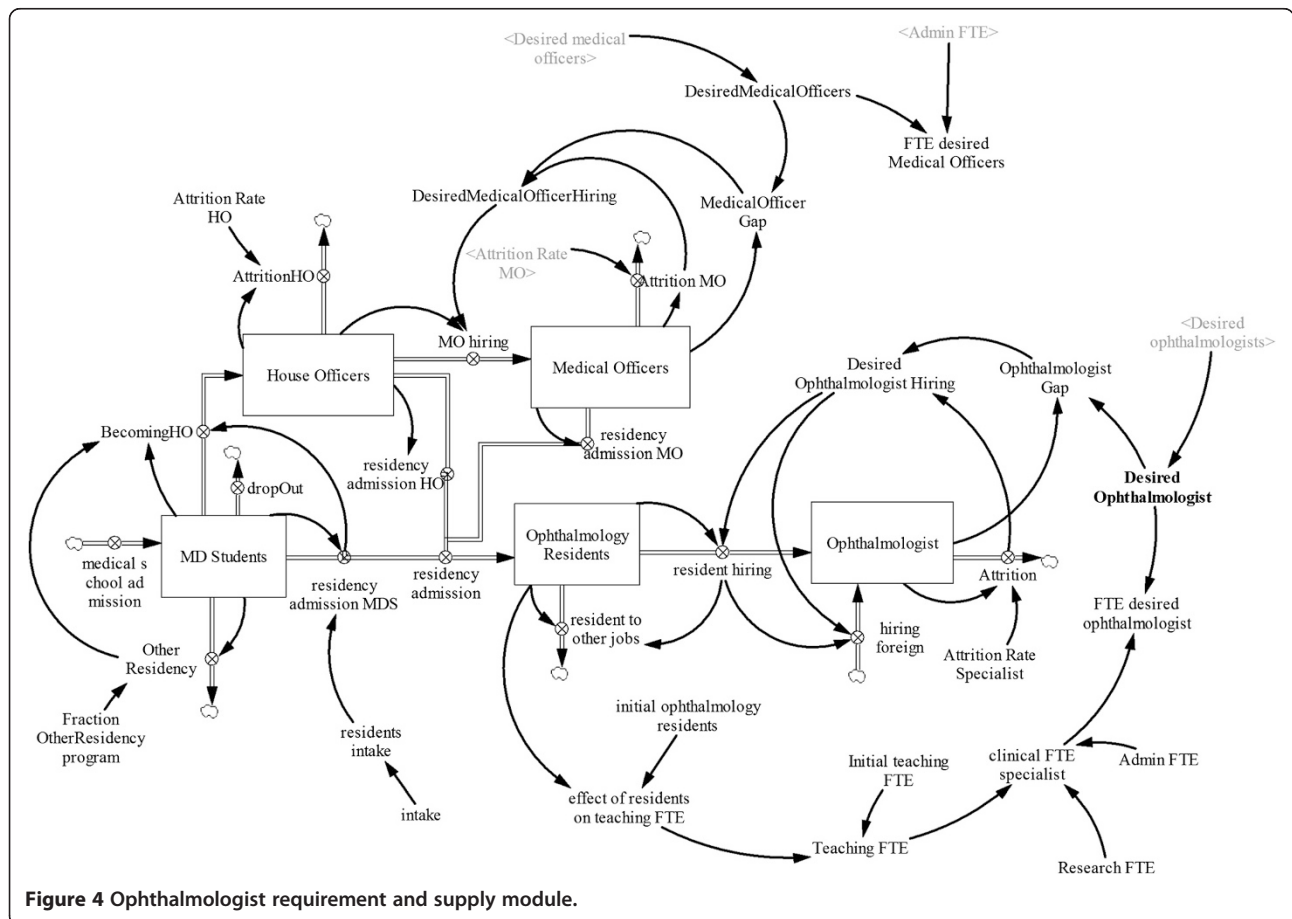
<Desired medical officers>

<Admin FTE>

DesiredMedicalOfficers

FTE desired Medical Officers

DesiredMedicalOfficerHiring

MedicalOfficer Gap

Attrition Rate HO

AttritionHO

<Attrition Rate MO>

Attrition MO

MO hiring

House Officers

Medical Officers

<Desired ophthalmologists>

Desired Ophthalmologist Hiring

Ophthalmologist Gap

BecomingHO

residency admission HO

residency admission MO

Desired Ophthalmologist

dropOut

MD Students

residency admission MDS

residency admission

Ophthalmology Residents

resident hiring

Ophthalmologist

Attrition

medical s chool ad mission

resident to other jobs

hiring foreign

FTE desired ophthalmologist

Other Residency

Attrition Rate Specialist

Fraction OtherResidency program

residents intake

initial ophthalmology residents

Initial teaching FTE

clinical FTE specialist

Admin FTE

effect of residents on teaching FTE

intake

Teaching FTE

Research FTE

Figure 4 Ophthalmologist requirement and supply module.